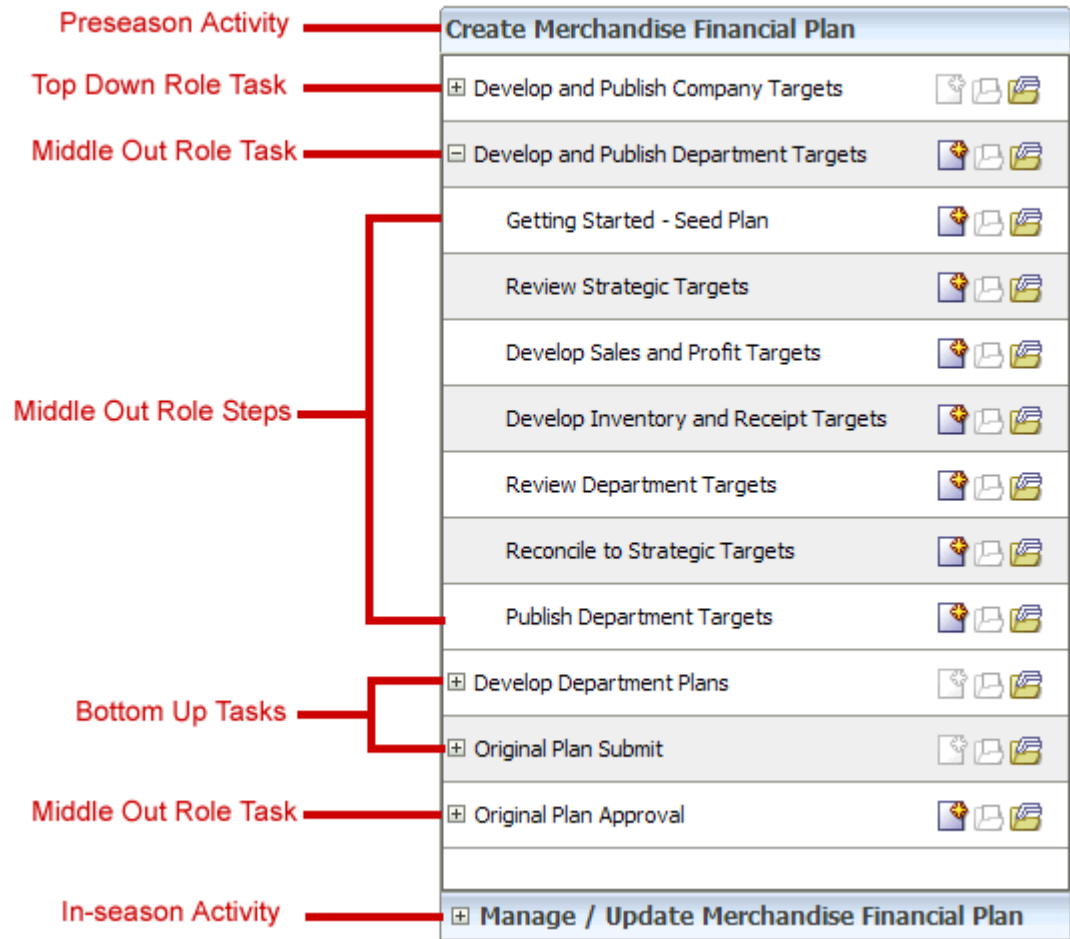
Preseason Activity

Create Merchandise Financial Plan

Top Down Role Task

⊞ Develop and Publish Company Targets

Middle Out Role Task

⊟ Develop and Publish Department Targets

Middle Out Role Steps

Getting Started - Seed Plan

Review Strategic Targets

Develop Sales and Profit Targets

Develop Inventory and Receipt Targets

Review Department Targets

Reconcile to Strategic Targets

Publish Department Targets

Bottom Up Tasks

⊞ Develop Department Plans

⊞ Original Plan Submit

Middle Out Role Task

⊞ Original Plan Approval

In-season Activity

⊞ Manage / Update Merchandise Financial Plan